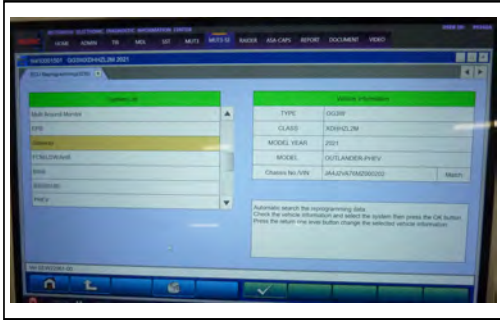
MITSUBISHI ELECTRONIC DIAGNOSTIC INFORMATION CENTER

HOME ADMIN TR MDI SIT MUT3 MUT3-SE RAIDER ASA-CAPS REPORT DOCUMENT VIDEO

GA1GD0?0?? GG2XGDXHZL2M 2021

ECU Reprogramming(VIN)

System List

Multi Around Monitor

EPS

Sensor

FCM/LDW/AHB

BMS

SRS/ACU

PHEV

Vehicle Information

| TYPE | GG3W |
|---|---|
| CLASS | XDXHZL2M |
| MODEL YEAR | 2021 |
| MODEL | OUTLANDER-PHEV |
| Chassis No./VIN | JA4J24A?0MZ060202 |

Match

Automatic search the reprogramming data. Check the vehicle information and select the system then press the OK button. Press the return one level button change the selected vehicle information.